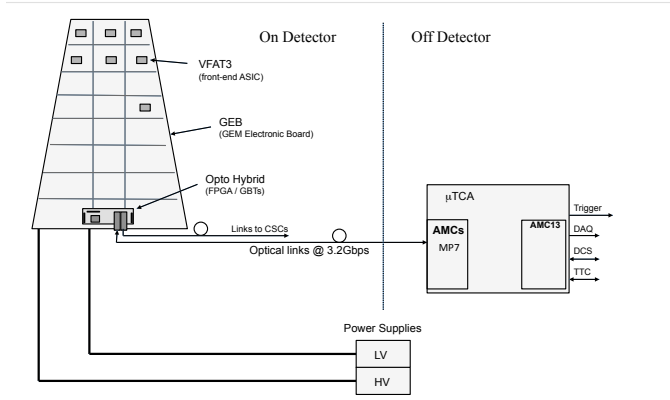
On Detector

Off Detector

VFAT3
(front-end ASIC)

GEB
(GEM Electronic Board)

Opto Hybrid
(FPGA / GBTs)

Links to CSCs

Optical links @ 3.2Gbps

μTCA

AMCs
MP7

AMC13

Trigger

DAQ

DCS

TTC

Power Supplies

LV

HV